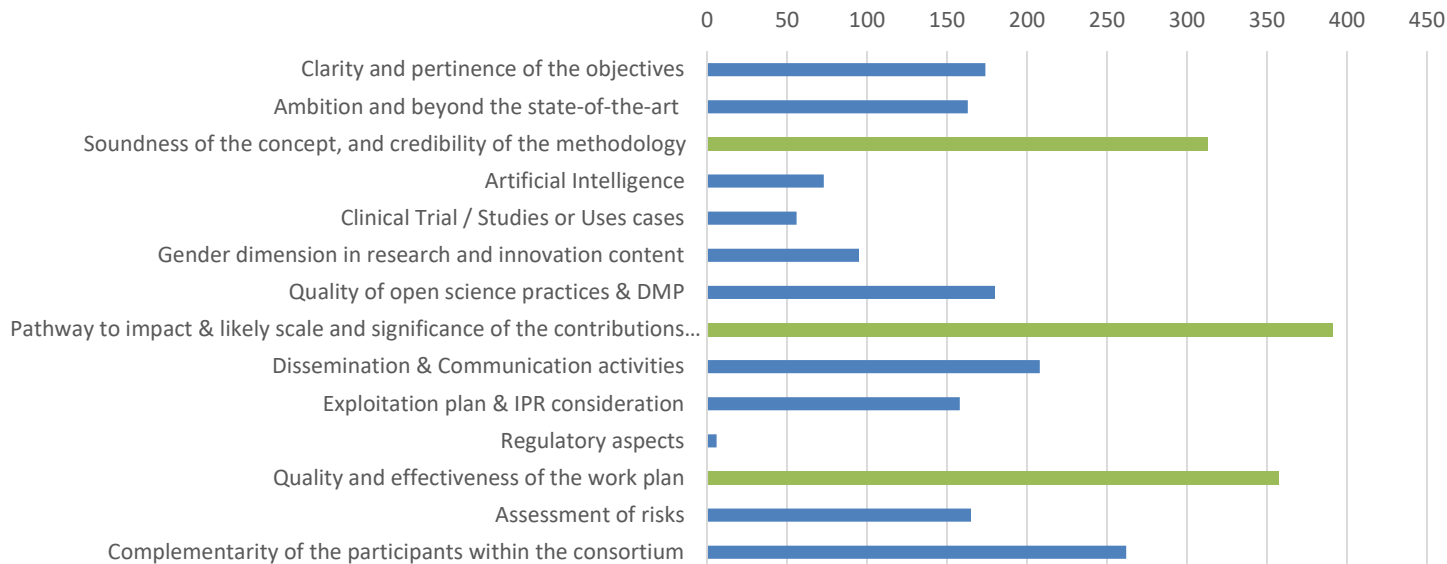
0
50
100
150
200
250
300
350
400
450

Clarity and pertinence of the objectives
Ambition and beyond the state-of-the-art
Soundness of the concept, and credibility of the methodology
Artificial Intelligence
Clinical Trial / Studies or Uses cases
Gender dimension in research and innovation content
Quality of open science practices & DMP
Pathway to impact & likely scale and significance of the contributions…
Dissemination & Communication activities
Exploitation plan & IPR consideration
Regulatory aspects
Quality and effectiveness of the work plan
Assessment of risks
Complementarity of the participants within the consortium